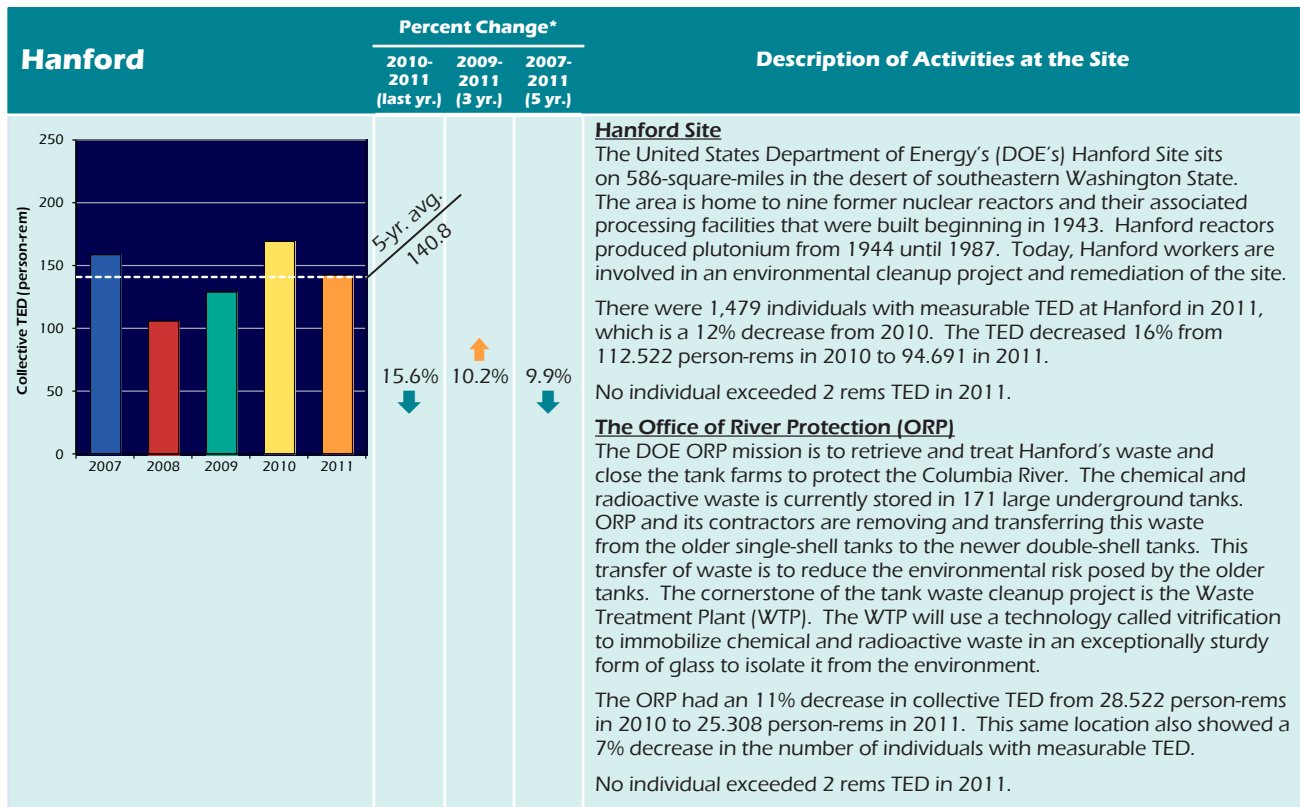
| Hanford | Percent Change* 2010-2011 (last yr.) | 2009-2011 (3 yr.) | 2007-2011 (5 yr.) | Description of Activities at the Site |
|---|---|---|---|---|
| 250, 200, 150, 100, 50, 0; Collective TED (person-rem); 5-yr. avg. 140.8; 2007, 2008, 2009, 2010, 2011 | 15.6% | 10.2% | 9.9% | see below |

**Hanford Site**
The United States Department of Energy's (DOE's) Hanford Site sits on 586-square-miles in the desert of southeastern Washington State. The area is home to nine former nuclear reactors and their associated processing facilities that were built beginning in 1943. Hanford reactors produced plutonium from 1944 until 1987. Today, Hanford workers are involved in an environmental cleanup project and remediation of the site.

There were 1,479 individuals with measurable TED at Hanford in 2011, which is a 12% decrease from 2010. The TED decreased 16% from 112.522 person-rems in 2010 to 94.691 in 2011.

No individual exceeded 2 rems TED in 2011.

**The Office of River Protection (ORP)**
The DOE ORP mission is to retrieve and treat Hanford's waste and close the tank farms to protect the Columbia River. The chemical and radioactive waste is currently stored in 171 large underground tanks. ORP and its contractors are removing and transferring this waste from the older single-shell tanks to the newer double-shell tanks. This transfer of waste is to reduce the environmental risk posed by the older tanks. The cornerstone of the tank waste cleanup project is the Waste Treatment Plant (WTP). The WTP will use a technology called vitrification to immobilize chemical and radioactive waste in an exceptionally sturdy form of glass to isolate it from the environment.

The ORP had an 11% decrease in collective TED from 28.522 person-rems in 2010 to 25.308 person-rems in 2011. This same location also showed a 7% decrease in the number of individuals with measurable TED.

No individual exceeded 2 rems TED in 2011.